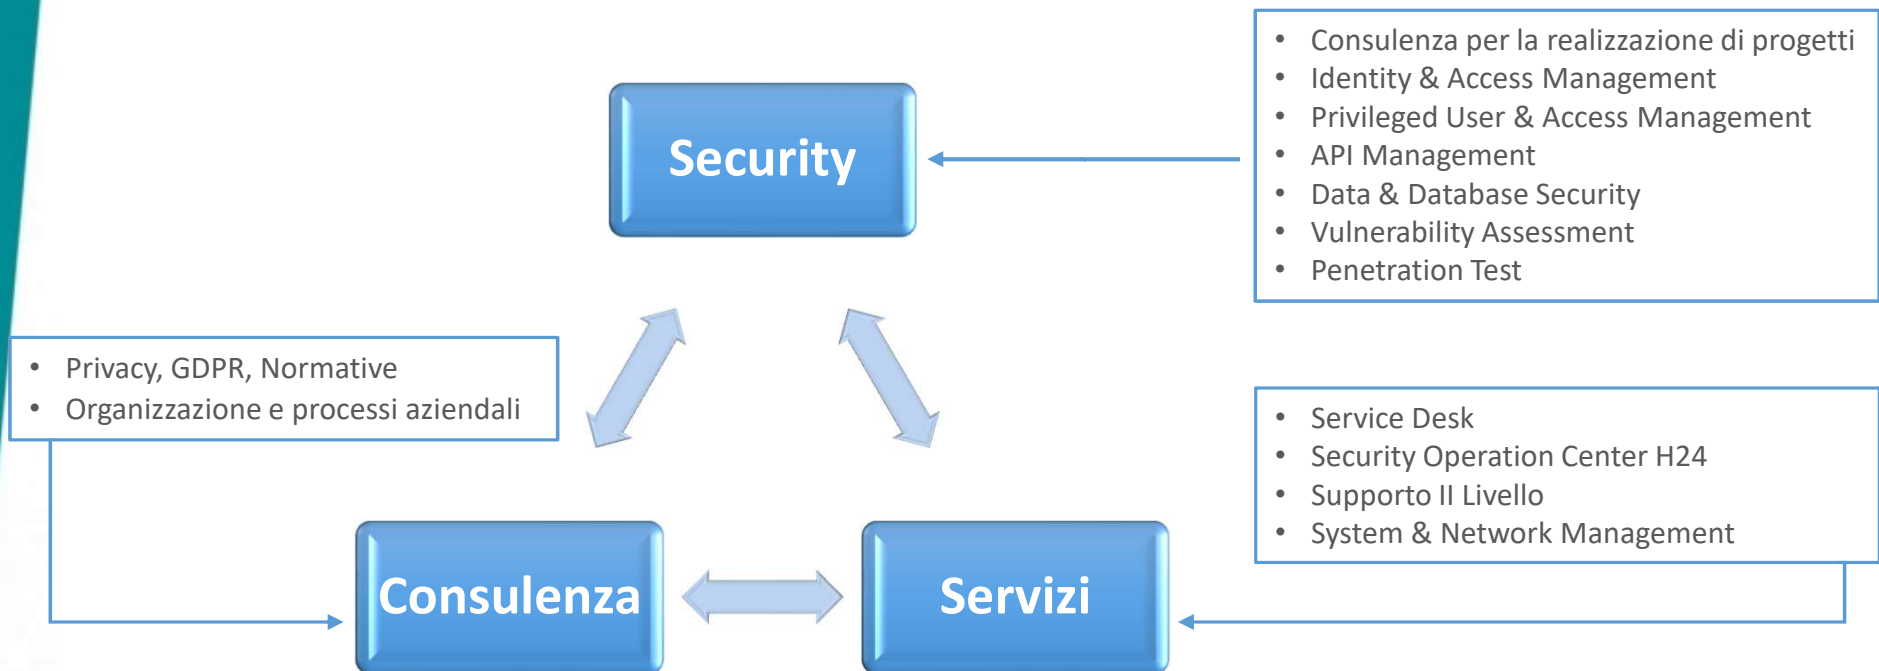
Security

- Consulenza per la realizzazione di progetti
- Identity & Access Management
- Privileged User & Access Management
- API Management
- Data & Database Security
- Vulnerability Assessment
- Penetration Test

- Privacy, GDPR, Normative
- Organizzazione e processi aziendali

- Service Desk
- Security Operation Center H24
- Supporto II Livello
- System & Network Management

Consulenza

Servizi